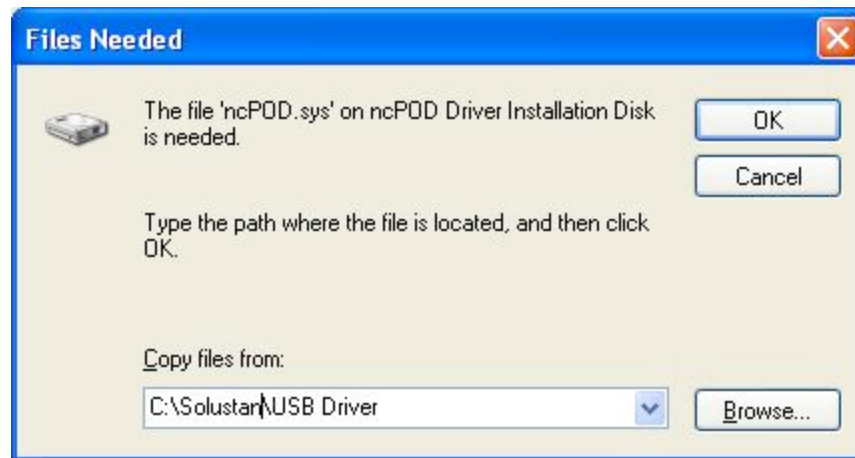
Files Needed

The file 'ncPOD.sys' on ncPOD Driver Installation Disk is needed.

OK

Cancel

Type the path where the file is located, and then click OK.

Copy files from:

C:\Solustar\USB Driver

Browse...